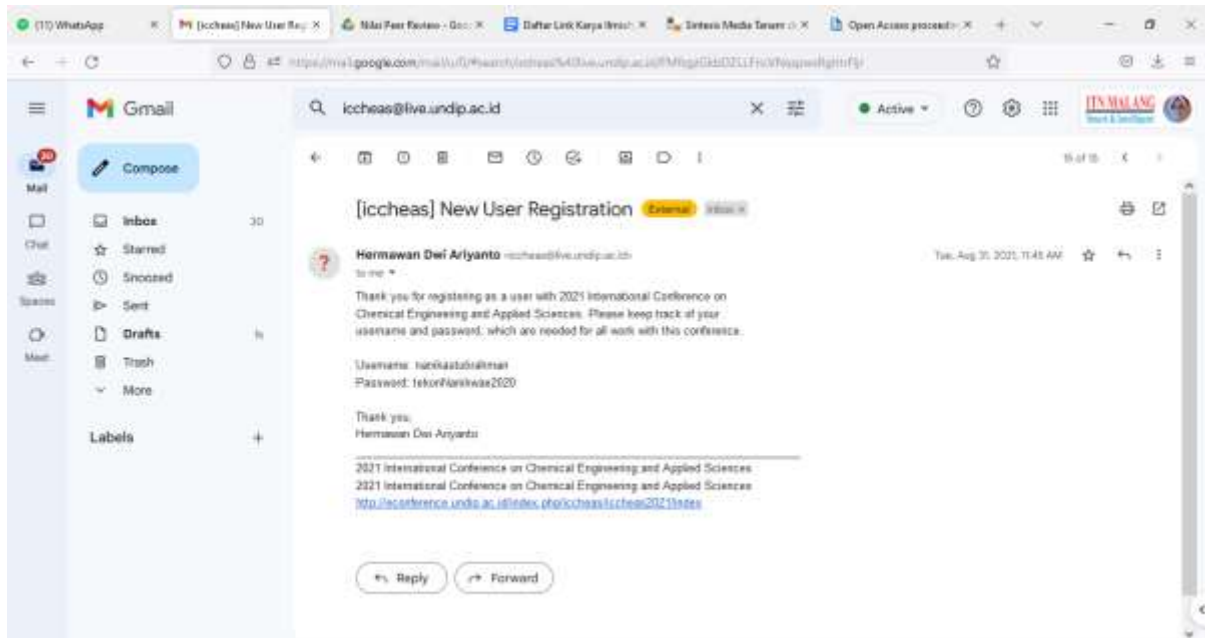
(11) WhatsApp | [iccheas] New User Reg | Nilai Peer Review - Goo | Daftar Link Karya Ilmiah | Sintesis Media Tanam | Open Access proceed

https://mail.google.com/mail/u/0/#search/iccheas%40live.undip.ac.id/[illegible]

Gmail

iccheas@live.undip.ac.id

Active

ITN MALANG

Mail
Chat
Spaces
Meet

Compose

Inbox 30
Starred
Snoozed
Sent
Drafts
Trash
More

Labels +

15 of 15

[iccheas] New User Registration External Inbox ×

Hermawan Dwi Ariyanto <iccheas@live.undip.ac.id>
to me

Tue, Aug 31, 2021, 11:45 AM

Thank you for registering as a user with 2021 International Conference on Chemical Engineering and Applied Sciences. Please keep track of your username and password, which are needed for all work with this conference.

Username: nanikastutirahman
Password: tekonNanikwas2020

Thank you,
Hermawan Dwi Ariyanto

2021 International Conference on Chemical Engineering and Applied Sciences
2021 International Conference on Chemical Engineering and Applied Sciences
http://econference.undip.ac.id/index.php/iccheas/iccheas2021/index

Reply
Forward